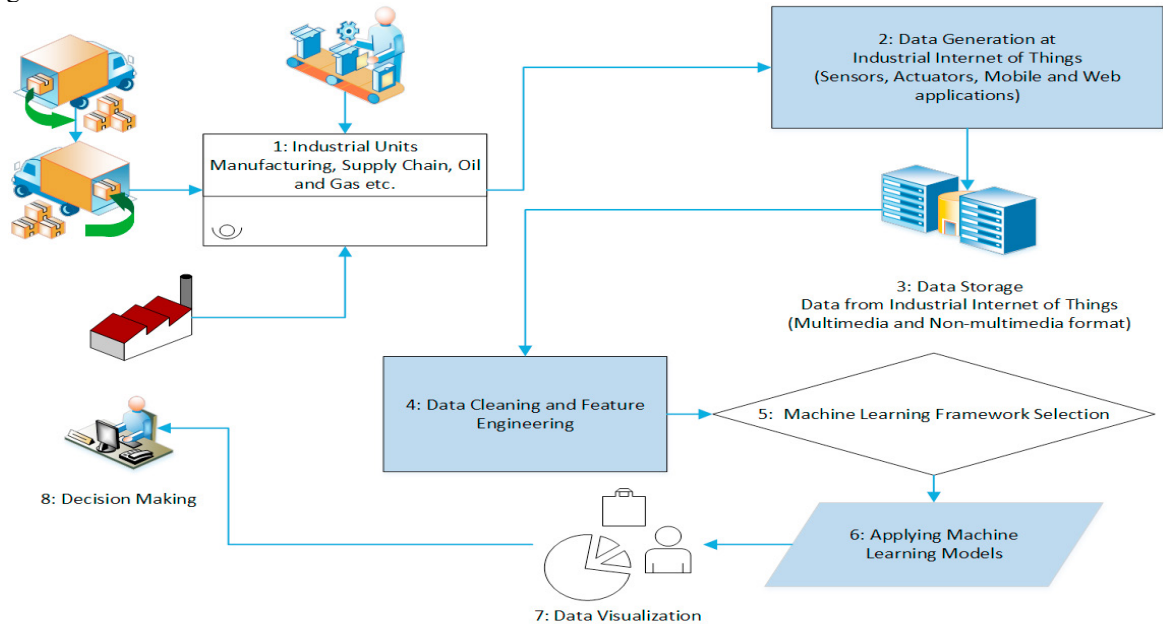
1: Industrial Units Manufacturing, Supply Chain, Oil and Gas etc.

2: Data Generation at Industrial Internet of Things (Sensors, Actuators, Mobile and Web applications)

3: Data Storage Data from Industrial Internet of Things (Multimedia and Non-multimedia format)

4: Data Cleaning and Feature Engineering

5: Machine Learning Framework Selection

6: Applying Machine Learning Models

7: Data Visualization

8: Decision Making